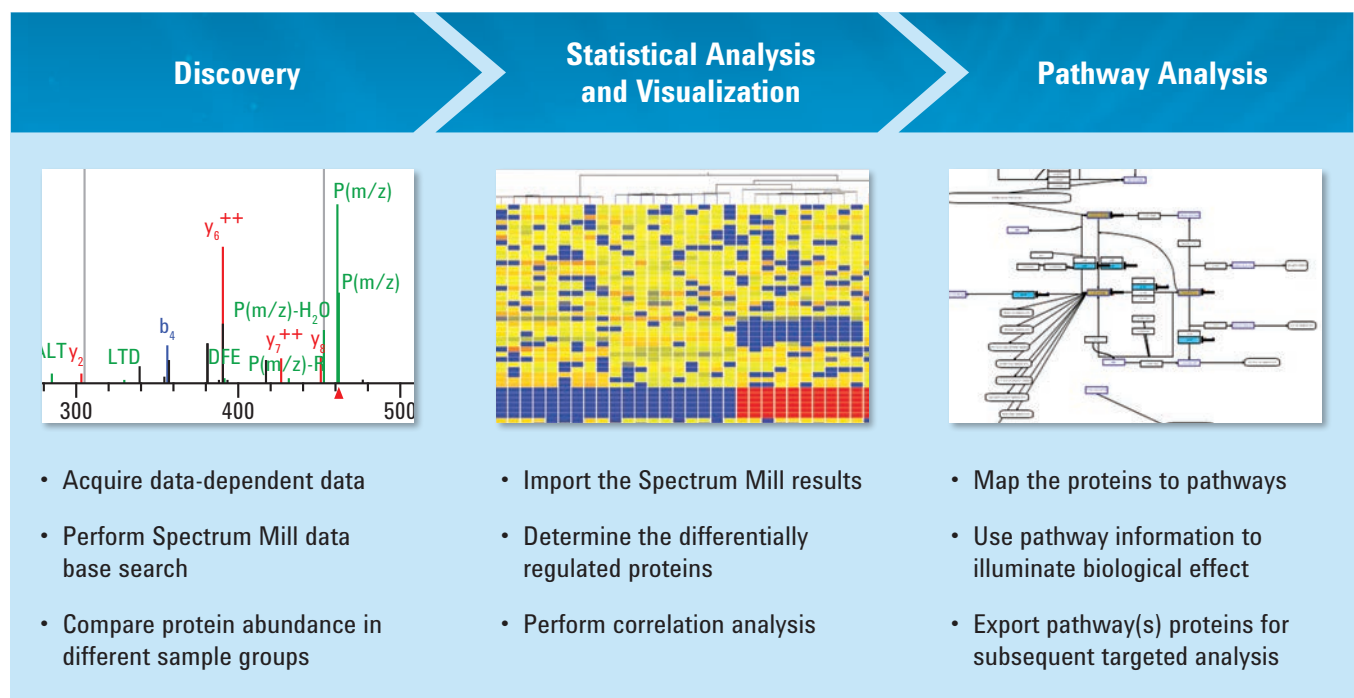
Discovery

Statistical Analysis and Visualization

Pathway Analysis

P(m/z)
$y_6^{++}$
P(m/z)
P(m/z)-$H_2O$
$b_4$
ALT$y_2$
LTD
DFE
$y_7^{++}$
$y_8$
P(m/z)-P
300
400
500

• Acquire data-dependent data
• Perform Spectrum Mill data base search
• Compare protein abundance in different sample groups

• Import the Spectrum Mill results
• Determine the differentially regulated proteins
• Perform correlation analysis

• Map the proteins to pathways
• Use pathway information to illuminate biological effect
• Export pathway(s) proteins for subsequent targeted analysis